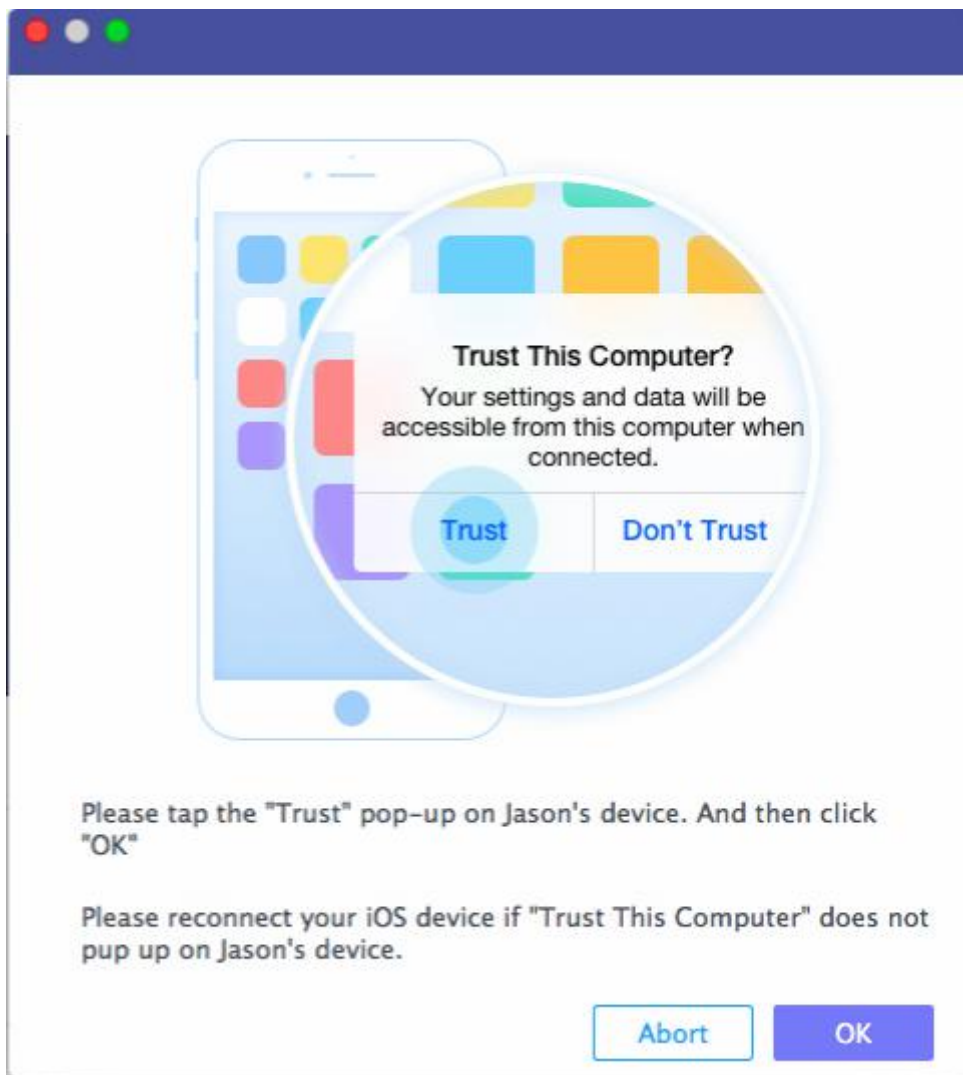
Trust This Computer?
Your settings and data will be accessible from this computer when connected.

Trust

Don't Trust

Please tap the "Trust" pop-up on Jason's device. And then click "OK"

Please reconnect your iOS device if "Trust This Computer" does not pup up on Jason's device.

Abort

OK